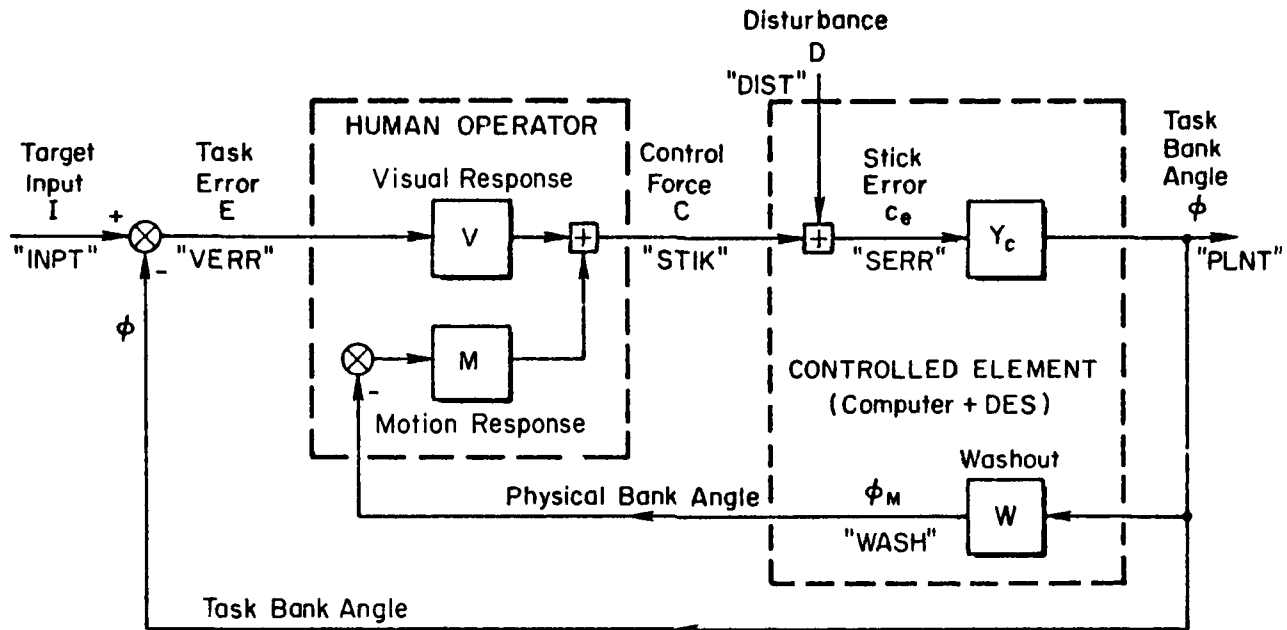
Disturbance
D
"DIST"

HUMAN OPERATOR

Target Input
I
"INPT"

+
-

Task Error
E
"VERR"

Visual Response

V

M

-

Motion Response

Control Force
C
"STIK"

Stick Error
$c_e$
"SERR"

$Y_c$

Task Bank Angle
$\phi$
"PLNT"

$\phi$

CONTROLLED ELEMENT
(Computer + DES)

Washout

W

Physical Bank Angle

$\phi_M$

"WASH"

Task Bank Angle